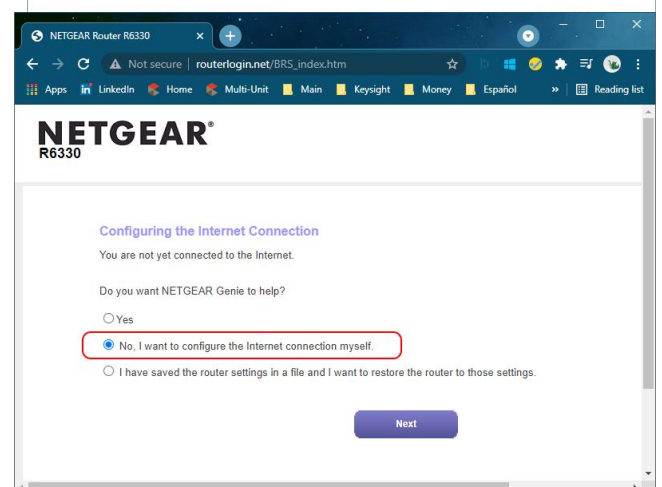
NETGEAR Router R6330

Not secure | routerlogin.net/BRS_index.htm

Apps LinkedIn Home Multi-Unit Main Keysight Money Español » Reading list

NETGEAR®
R6330

Configuring the Internet Connection

You are not yet connected to the Internet.

Do you want NETGEAR Genie to help?

Yes

No, I want to configure the Internet connection myself.

I have saved the router settings in a file and I want to restore the router to those settings.

Next